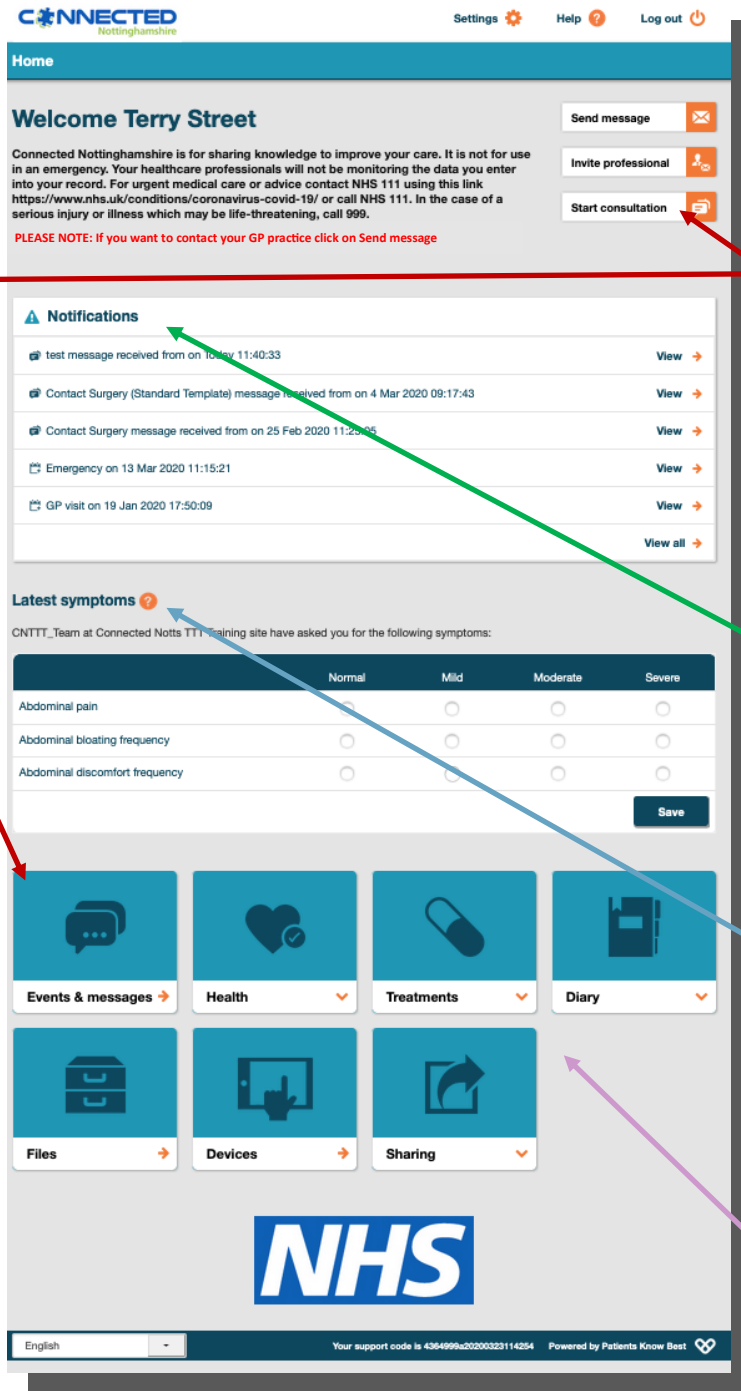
CONNECTED Nottinghamshire

Settings Help Log out

Home

Welcome Terry Street

Connected Nottinghamshire is for sharing knowledge to improve your care. It is not for use in an emergency. Your healthcare professionals will not be monitoring the data you enter into your record. For urgent medical care or advice contact NHS 111 using this link https://www.nhs.uk/conditions/coronavirus-covid-19/ or call NHS 111. In the case of a serious injury or illness which may be life-threatening, call 999.

PLEASE NOTE: If you want to contact your GP practice click on Send message

Send message

Invite professional

Start consultation

Notifications

test message received from on Today 11:40:33 View

Contact Surgery (Standard Template) message received from on 4 Mar 2020 09:17:43 View

Contact Surgery message received from on 25 Feb 2020 11:25:05 View

Emergency on 13 Mar 2020 11:15:21 View

GP visit on 19 Jan 2020 17:50:09 View

View all

Latest symptoms

CNTTT_Team at Connected Notts TTT Training site have asked you for the following symptoms:

| | Normal | Mild | Moderate | Severe |
|---|---|---|---|---|
| Abdominal pain | | | | |
| Abdominal bloating frequency | | | | |
| Abdominal discomfort frequency | | | | |

Save

Events & messages

Health

Treatments

Diary

Files

Devices

Sharing

NHS

English

Your support code is 4364999a20200323114254 Powered by Patients Know Best